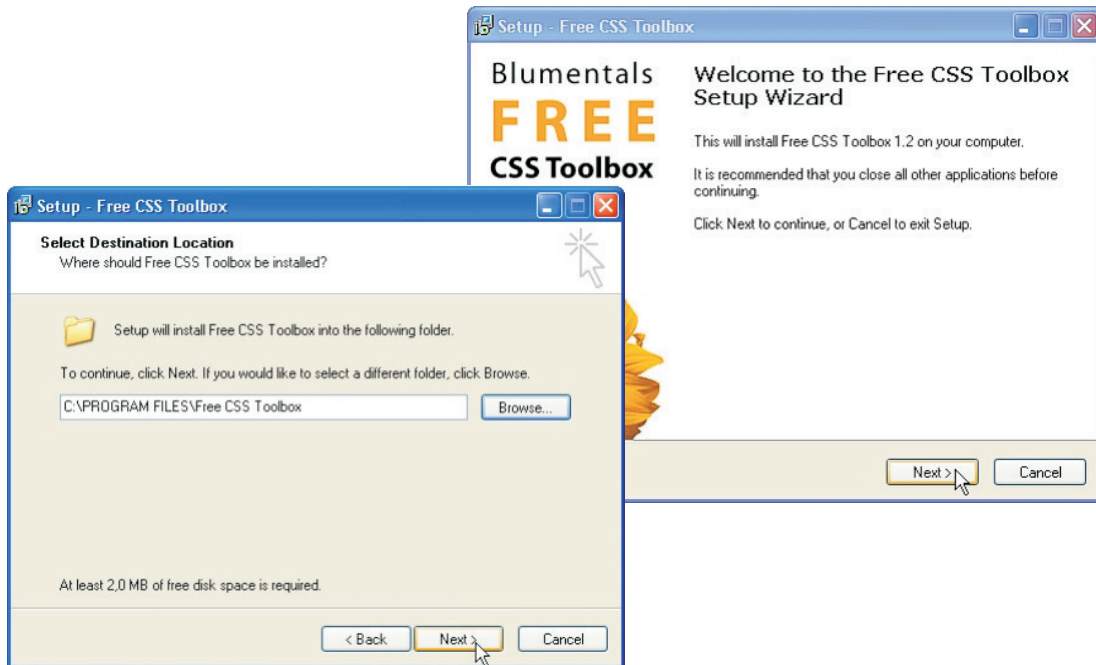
Setup - Free CSS Toolbox

Blumentals
FREE
CSS Toolbox

Welcome to the Free CSS Toolbox Setup Wizard

This will install Free CSS Toolbox 1.2 on your computer.

It is recommended that you close all other applications before continuing.

Click Next to continue, or Cancel to exit Setup.

Next >
Cancel

Setup - Free CSS Toolbox

Select Destination Location
Where should Free CSS Toolbox be installed?

Setup will install Free CSS Toolbox into the following folder.

To continue, click Next. If you would like to select a different folder, click Browse.

C:\PROGRAM FILES\Free CSS Toolbox
Browse...

At least 2,0 MB of free disk space is required.

< Back
Next >
Cancel